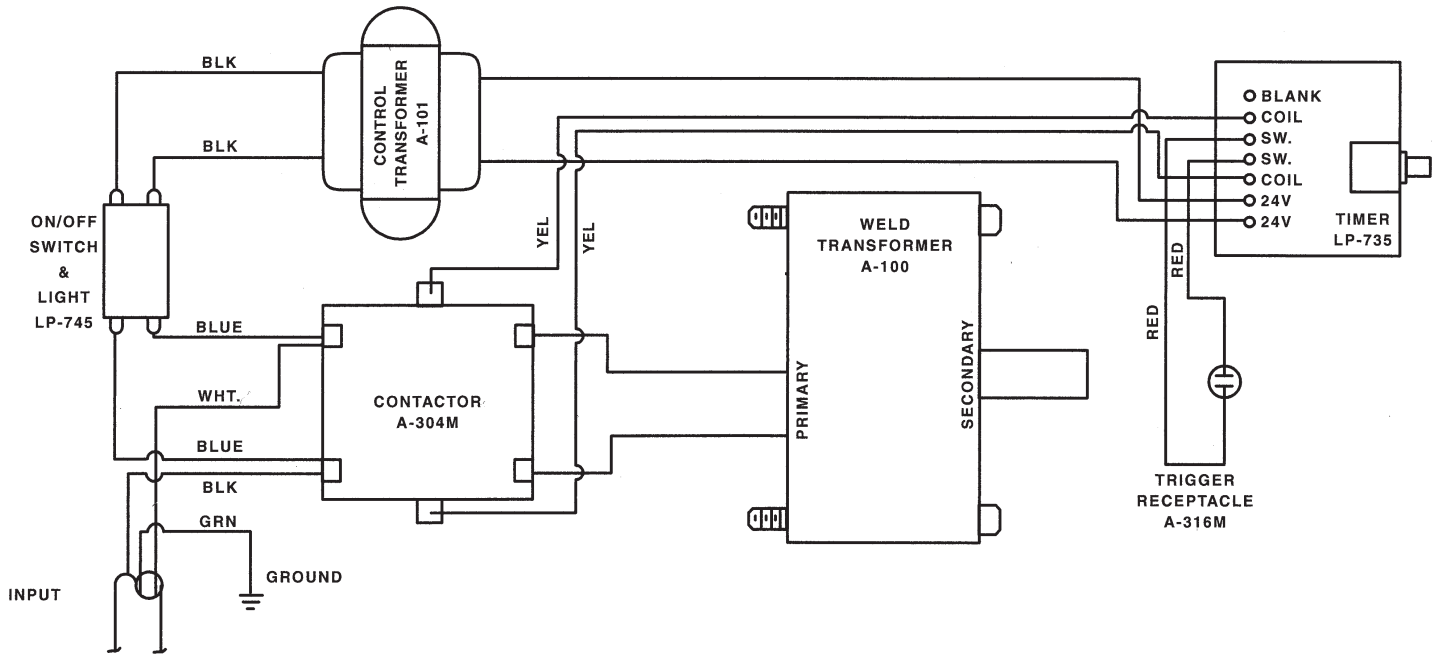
BLK

CONTROL TRANSFORMER A-101

BLK

O BLANK
O COIL
O SW.
O SW.
O COIL
O 24V
O 24V

TIMER LP-735

ON/OFF SWITCH & LIGHT LP-745

YEL

YEL

WELD TRANSFORMER A-100

RED

RED

BLUE

CONTACTOR A-304M

PRIMARY

SECONDARY

WHT.

BLUE

BLK

GRN

GROUND

INPUT

TRIGGER RECEPTACLE A-316M